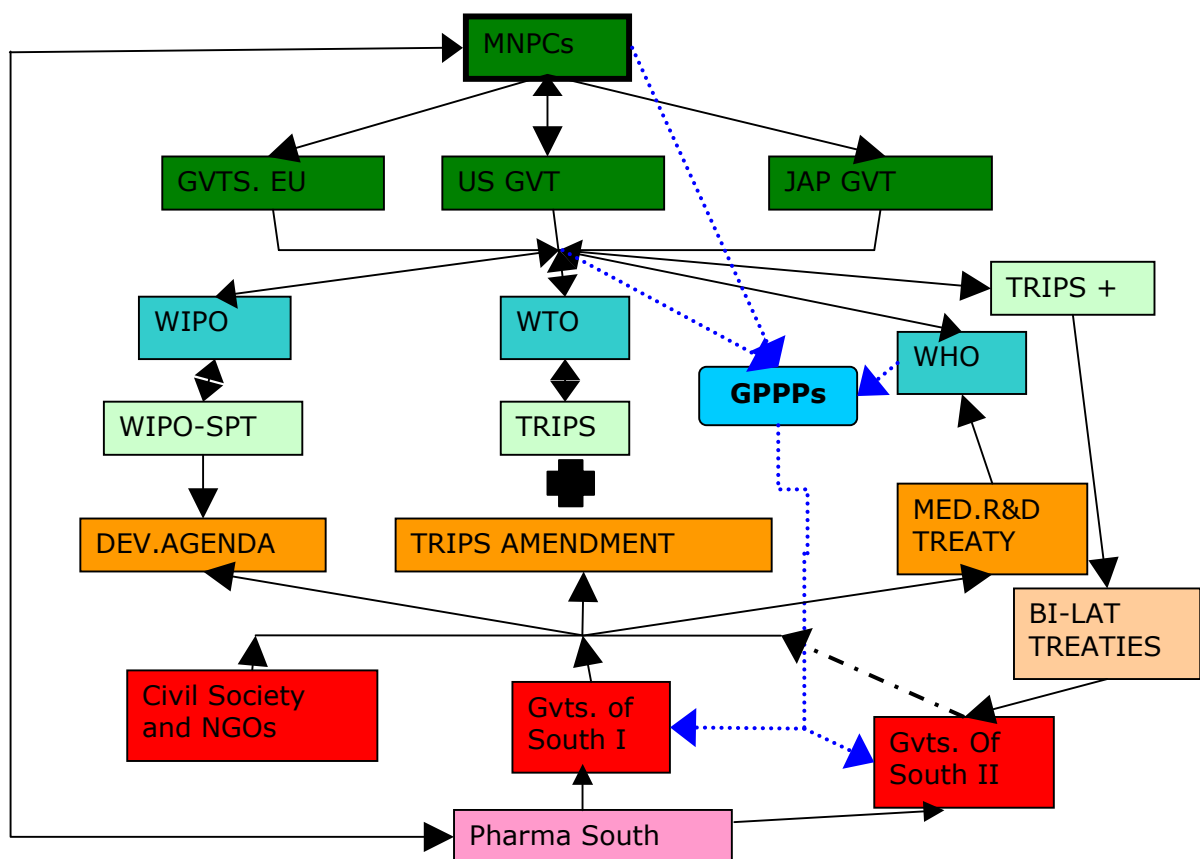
MNPCs

GVTS. EU

US GVT

JAP GVT

TRIPS +

WIPO

WTO

WHO

GPPPs

WIPO-SPT

TRIPS

DEV.AGENDA

TRIPS AMENDMENT

MED.R&D TREATY

BI-LAT TREATIES

Civil Society and NGOs

Gvts. of South I

Gvts. Of South II

Pharma South